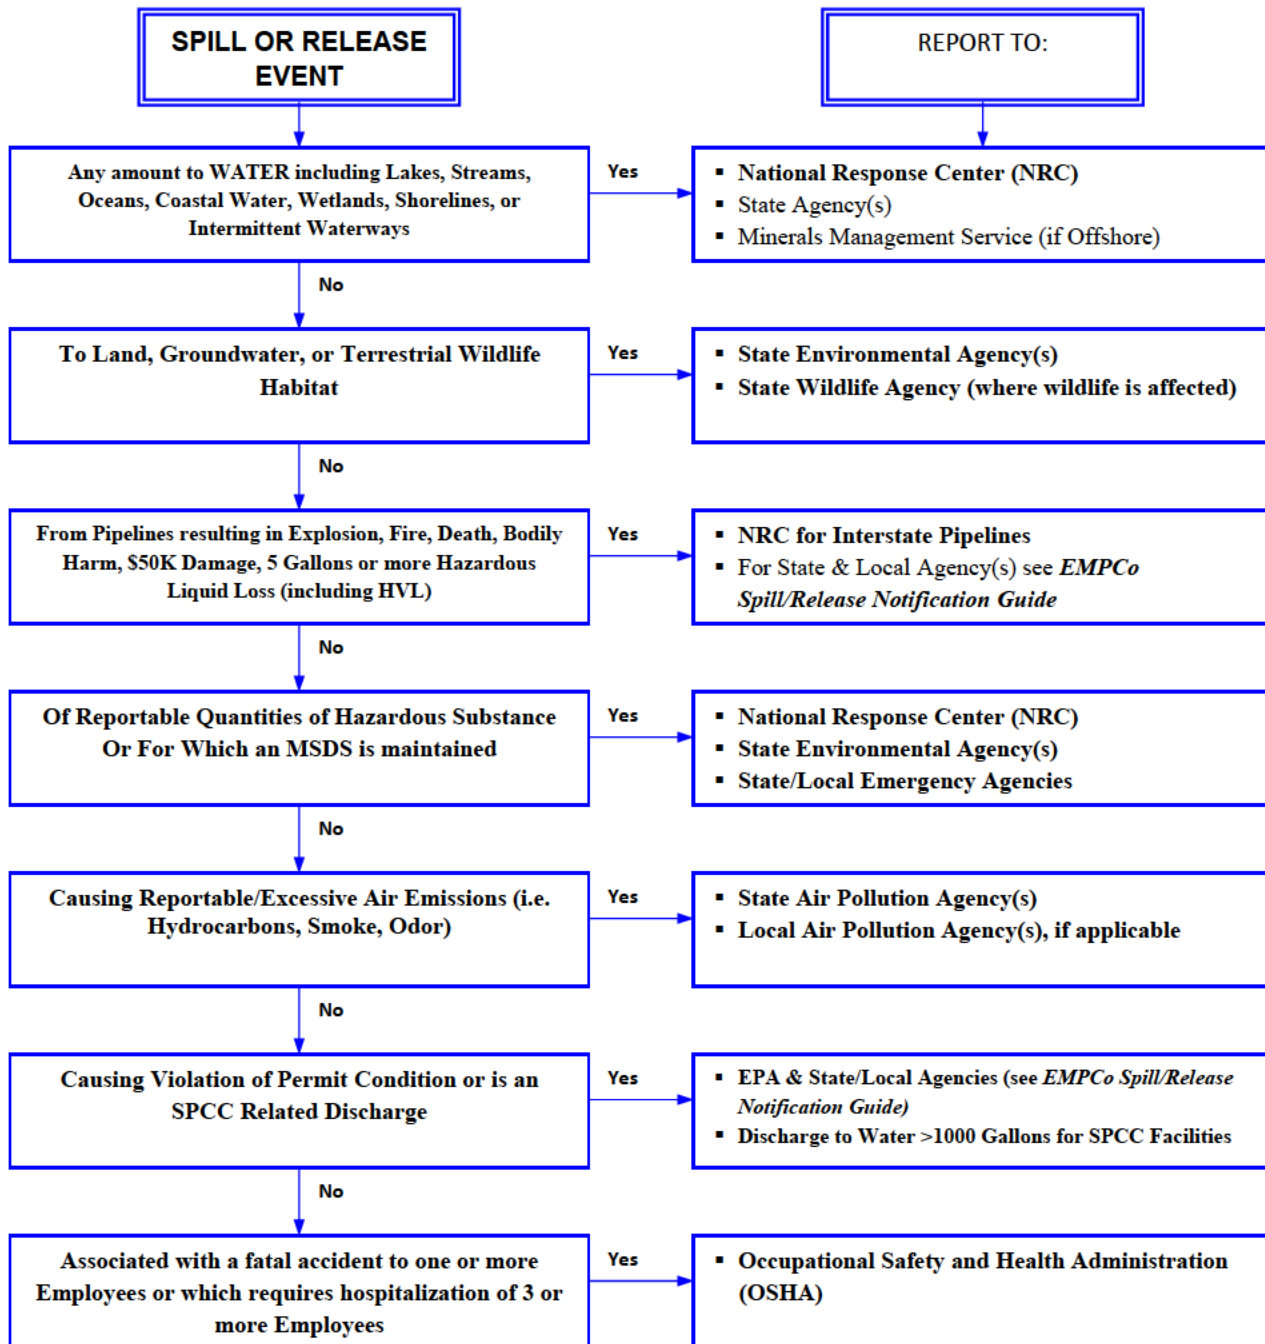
SPILL OR RELEASE EVENT

REPORT TO:

Any amount to WATER including Lakes, Streams, Oceans, Coastal Water, Wetlands, Shorelines, or Intermittent Waterways

Yes

▪ National Response Center (NRC)
▪ State Agency(s)
▪ Minerals Management Service (if Offshore)

No

To Land, Groundwater, or Terrestrial Wildlife Habitat

Yes

▪ State Environmental Agency(s)
▪ State Wildlife Agency (where wildlife is affected)

No

From Pipelines resulting in Explosion, Fire, Death, Bodily Harm, $50K Damage, 5 Gallons or more Hazardous Liquid Loss (including HVL)

Yes

▪ NRC for Interstate Pipelines
▪ For State & Local Agency(s) see *EMPCo Spill/Release Notification Guide*

No

Of Reportable Quantities of Hazardous Substance Or For Which an MSDS is maintained

Yes

▪ National Response Center (NRC)
▪ State Environmental Agency(s)
▪ State/Local Emergency Agencies

No

Causing Reportable/Excessive Air Emissions (i.e. Hydrocarbons, Smoke, Odor)

Yes

▪ State Air Pollution Agency(s)
▪ Local Air Pollution Agency(s), if applicable

No

Causing Violation of Permit Condition or is an SPCC Related Discharge

Yes

▪ EPA & State/Local Agencies (see *EMPCo Spill/Release Notification Guide)*
▪ Discharge to Water >1000 Gallons for SPCC Facilities

No

Associated with a fatal accident to one or more Employees or which requires hospitalization of 3 or more Employees

Yes

▪ Occupational Safety and Health Administration (OSHA)